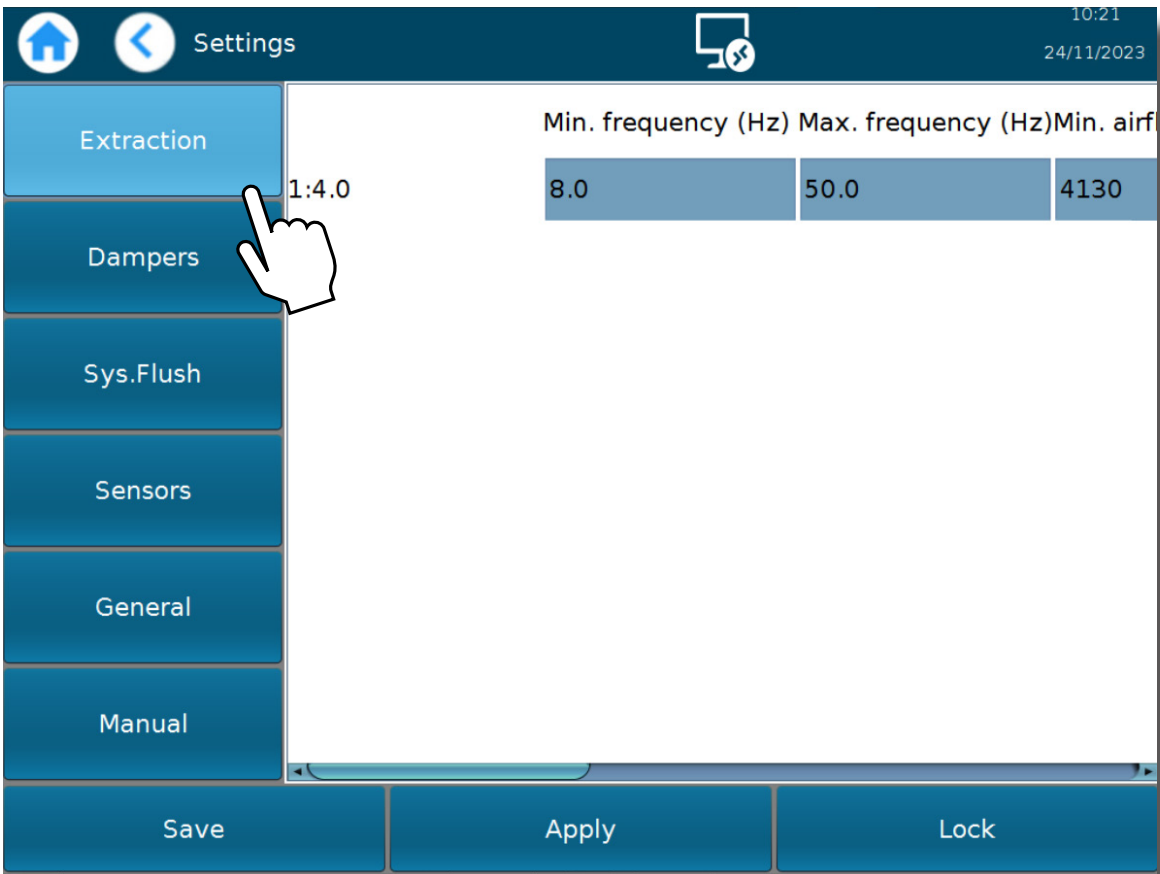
Settings

10:21
24/11/2023

Extraction
Dampers
Sys.Flush
Sensors
General
Manual

| | Min. frequency (Hz) | Max. frequency (Hz) | Min. airf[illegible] |
|---|---|---|---|
| 1:4.0 | 8.0 | 50.0 | 4130 |

Save
Apply
Lock